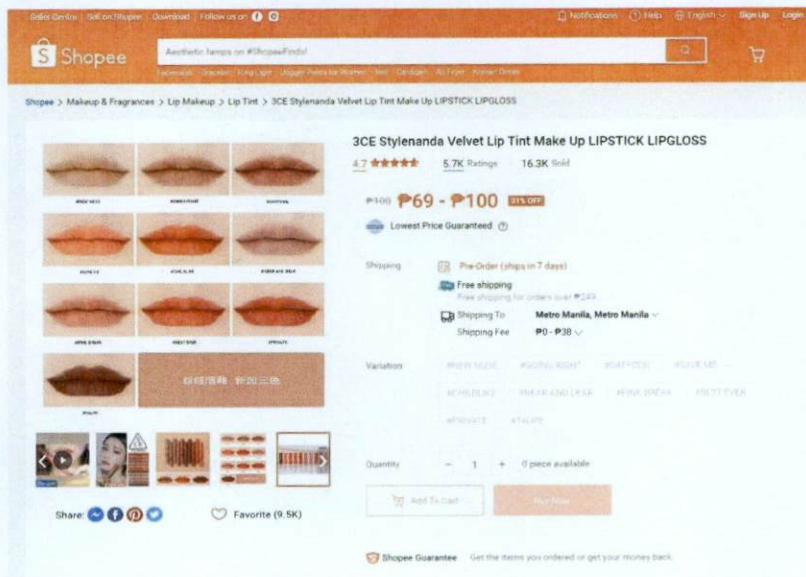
Seller Centre | Sell on Shopee | Download | Follow us on

Notifications Help English Sign Up Login

Shopee

Aesthetic lamps on #ShopeeFinds!

Facemask Graphic Ring Light Jogger Pants for Women Vest Cardigan Air Fryer Korean Dress

Shopee > Makeup & Fragrances > Lip Makeup > Lip Tint > 3CE Stylenanda Velvet Lip Tint Make Up LIPSTICK LIPGLOSS

3CE Stylenanda Velvet Lip Tint Make Up LIPSTICK LIPGLOSS

4.7 5.7K Ratings 16.3K Sold

₱100 ₱69 - ₱100 31% OFF

Lowest Price Guaranteed

Shipping Pre-Order (ships in 7 days)

Free shipping

Free shipping for orders over ₱249

Shipping To Metro Manila, Metro Manila

Shipping Fee ₱0 - ₱38

Variation #NEW NUDE #GOING RIGHT #DAFFODIL #LOVE ME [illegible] #CHILDLIKE #NEAR AND DEAR #PINK BREAK #BETTER EVER #PRIVATE #TAUPE

Quantity - 1 + 0 piece available

Add To Cart Buy Now

Share:

Favorite (9.5K)

Shopee Guarantee Get the items you ordered or get your money back.